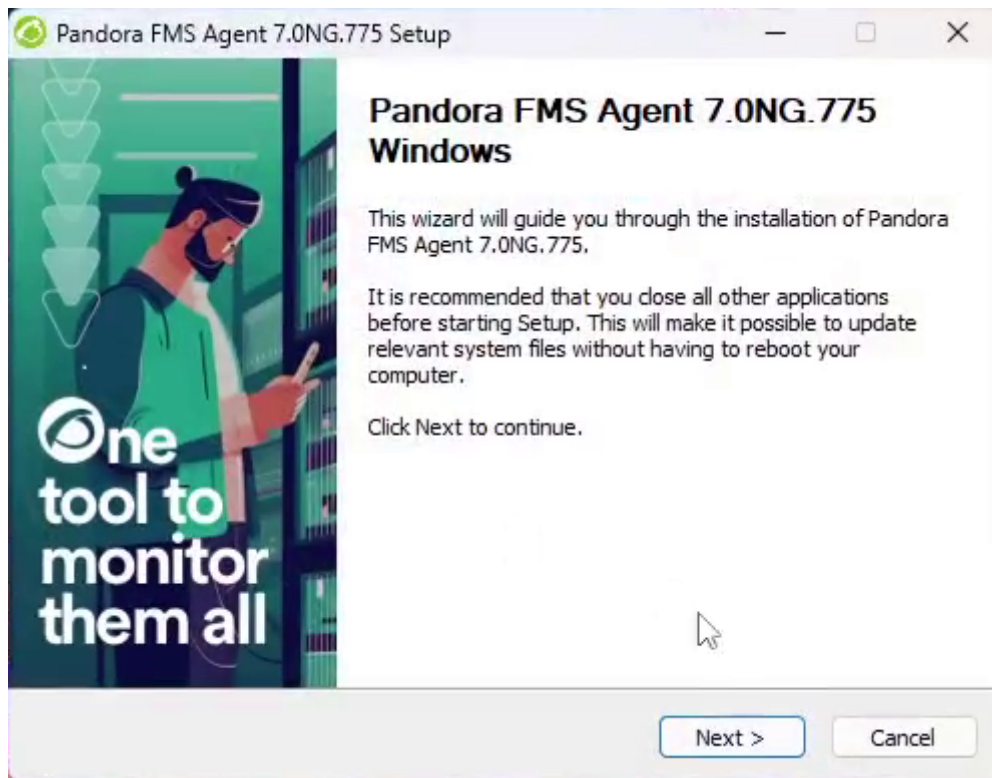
Pandora FMS Agent 7.0NG.775 Setup

One tool to monitor them all

Pandora FMS Agent 7.0NG.775 Windows

This wizard will guide you through the installation of Pandora FMS Agent 7.0NG.775.

It is recommended that you close all other applications before starting Setup. This will make it possible to update relevant system files without having to reboot your computer.

Click Next to continue.

Next >
Cancel